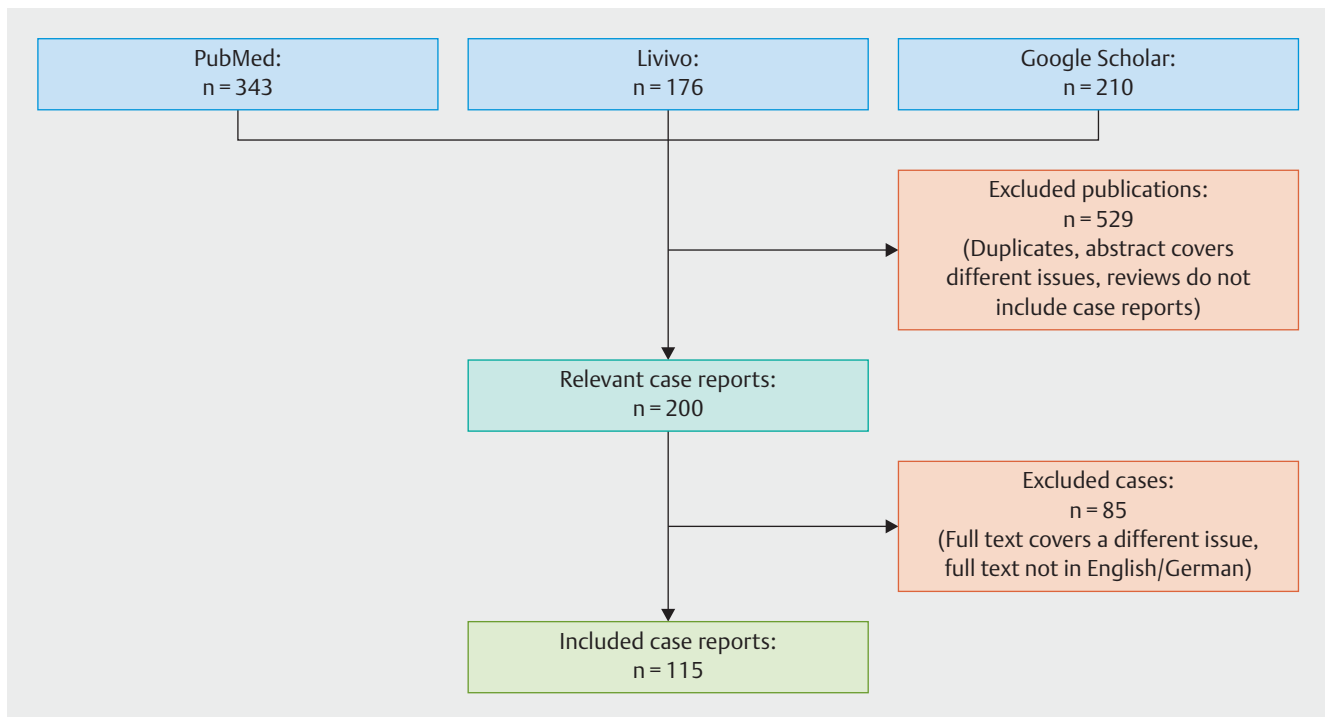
PubMed:
n = 343

Livivo:
n = 176

Google Scholar:
n = 210

Excluded publications:
n = 529
(Duplicates, abstract covers different issues, reviews do not include case reports)

Relevant case reports:
n = 200

Excluded cases:
n = 85
(Full text covers a different issue, full text not in English/German)

Included case reports:
n = 115